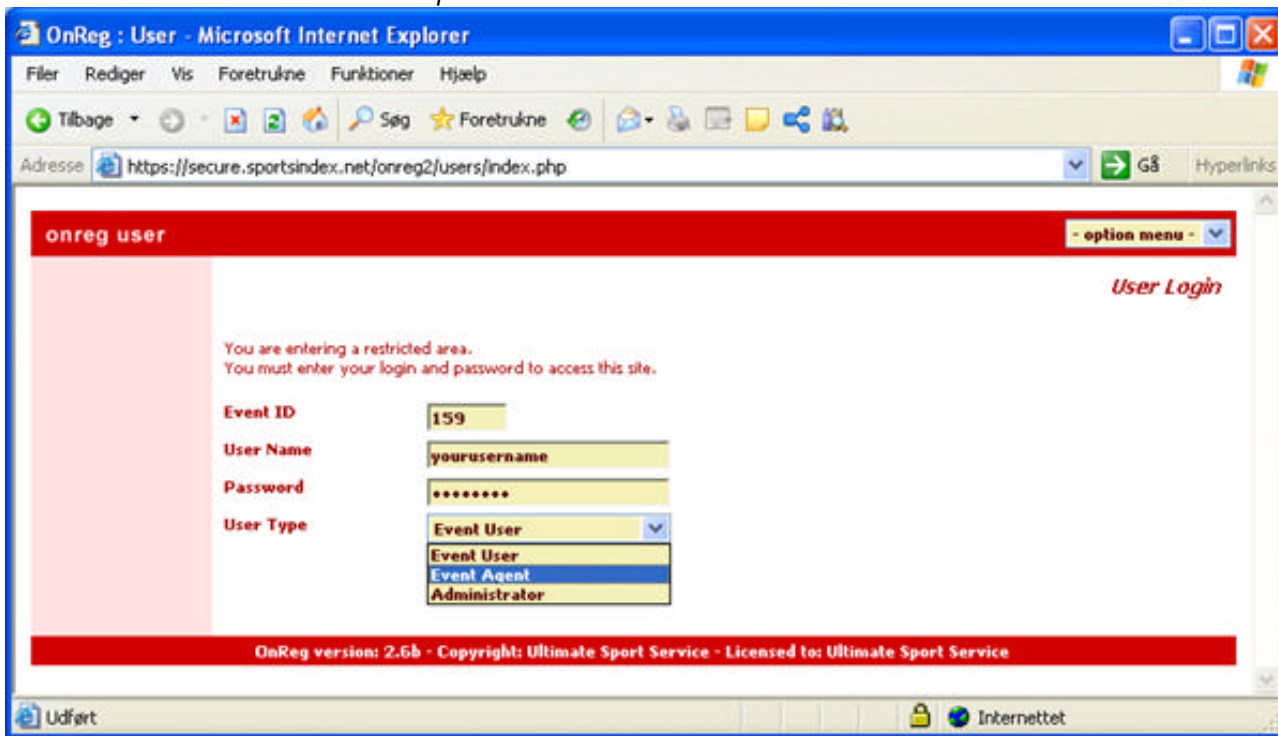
OnReg : User - Microsoft Internet Explorer

Filer Rediger Vis Foretrukne Funktioner Hjælp

Tilbage Søg Foretrukne

Adresse https://secure.sportsindex.net/onreg2/users/index.php Gå Hyperlinks

onreg user

- option menu -

User Login

You are entering a restricted area.
You must enter your login and password to access this site.

Event ID 159

User Name yourusername

Password •••••••••

User Type Event User

Event User
Event Agent
Administrator

OnReg version: 2.6b - Copyright: Ultimate Sport Service - Licensed to: Ultimate Sport Service

Udført Internettet